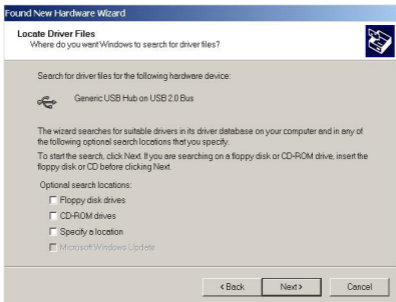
Found New Hardware Wizard

Locate Driver Files
Where do you want Windows to search for driver files?

Search for driver files for the following hardware device:

Generic USB Hub on USB 2.0 Bus

The wizard searches for suitable drivers in its driver database on your computer and in any of the following optional search locations that you specify.

To start the search, click Next. If you are searching on a floppy disk or CD-ROM drive, insert the floppy disk or CD before clicking Next.

Optional search locations:

Floppy disk drives

CD-ROM drives

Specify a location

Microsoft Windows Update

< Back    Next >    Cancel